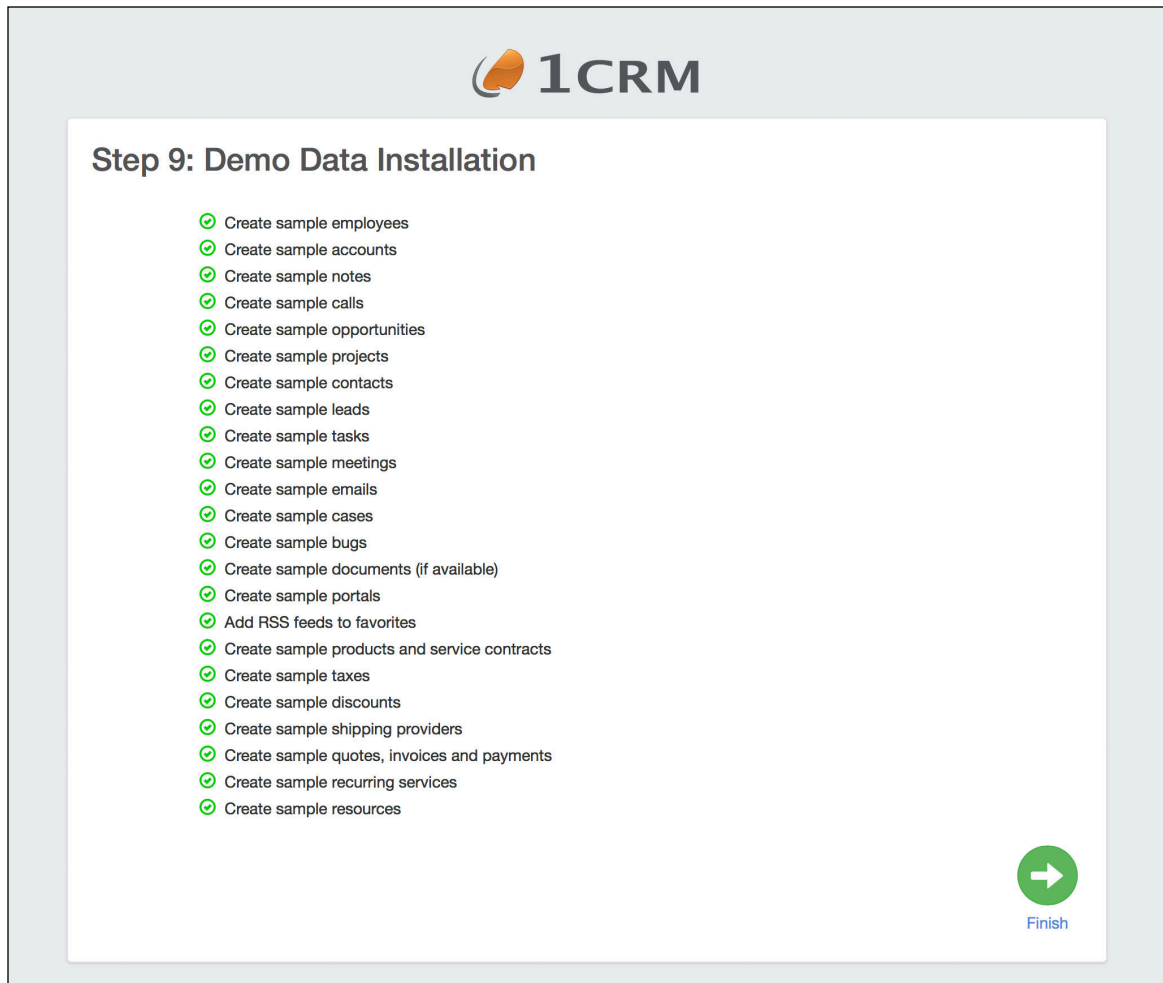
1CRM

Step 9: Demo Data Installation

Create sample employees
Create sample accounts
Create sample notes
Create sample calls
Create sample opportunities
Create sample projects
Create sample contacts
Create sample leads
Create sample tasks
Create sample meetings
Create sample emails
Create sample cases
Create sample bugs
Create sample documents (if available)
Create sample portals
Add RSS feeds to favorites
Create sample products and service contracts
Create sample taxes
Create sample discounts
Create sample shipping providers
Create sample quotes, invoices and payments
Create sample recurring services
Create sample resources

Finish